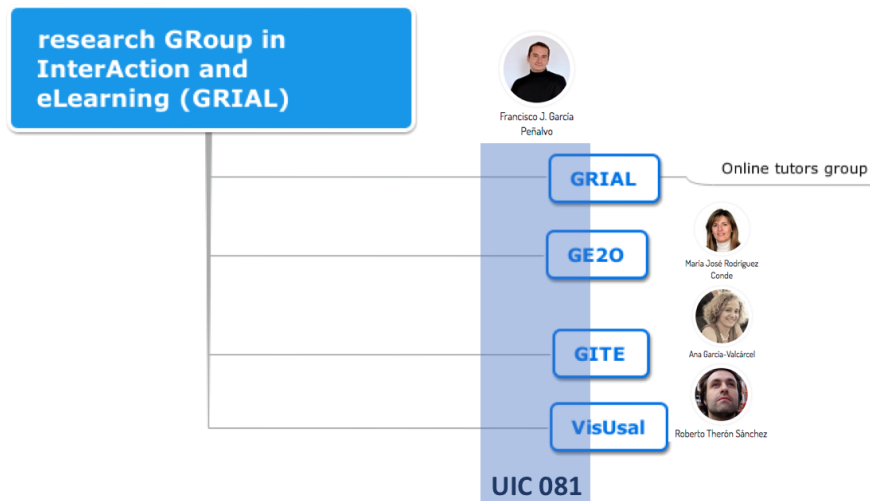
research GRoup in InterAction and eLearning (GRIAL)

Francisco J. García Peñalvo

GRIAL

Online tutors group

GE2O

María José Rodríguez Conde

GITE

Ana García-Valcárcel

VisUsal

Roberto Therón Sánchez

UIC 081